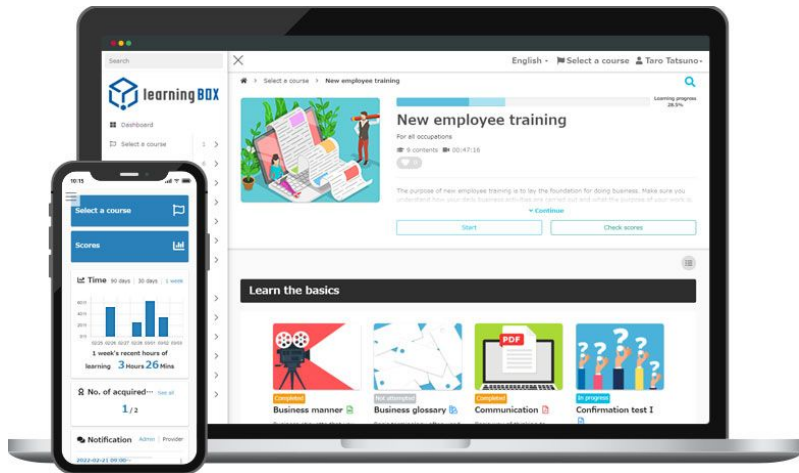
Search

learningBOX

Dashboard

Select a course

English · Select a course Taro Tatsuno

Select a course > New employee training

Learning progress 26.5%

New employee training

For all occupations

9 contents 00:47:16

The purpose of new employee training is to lay the foundation for doing business. Make sure you understand how your daily business activities are carried out and what the purpose of your work is.

Continue

Start

Check scores

Learn the basics

PDF

Completed

Business manner

Not attempted

Business glossary

Completed

Communication

In progress

Confirmation test I

10:15

Select a course

Scores

Time 90 days 30 days 1 week

1 week's recent hours of learning 3 Hours 26 Mins

No. of acquired See all

1/2

Notification Admin Provider

2022-02-21 09:00